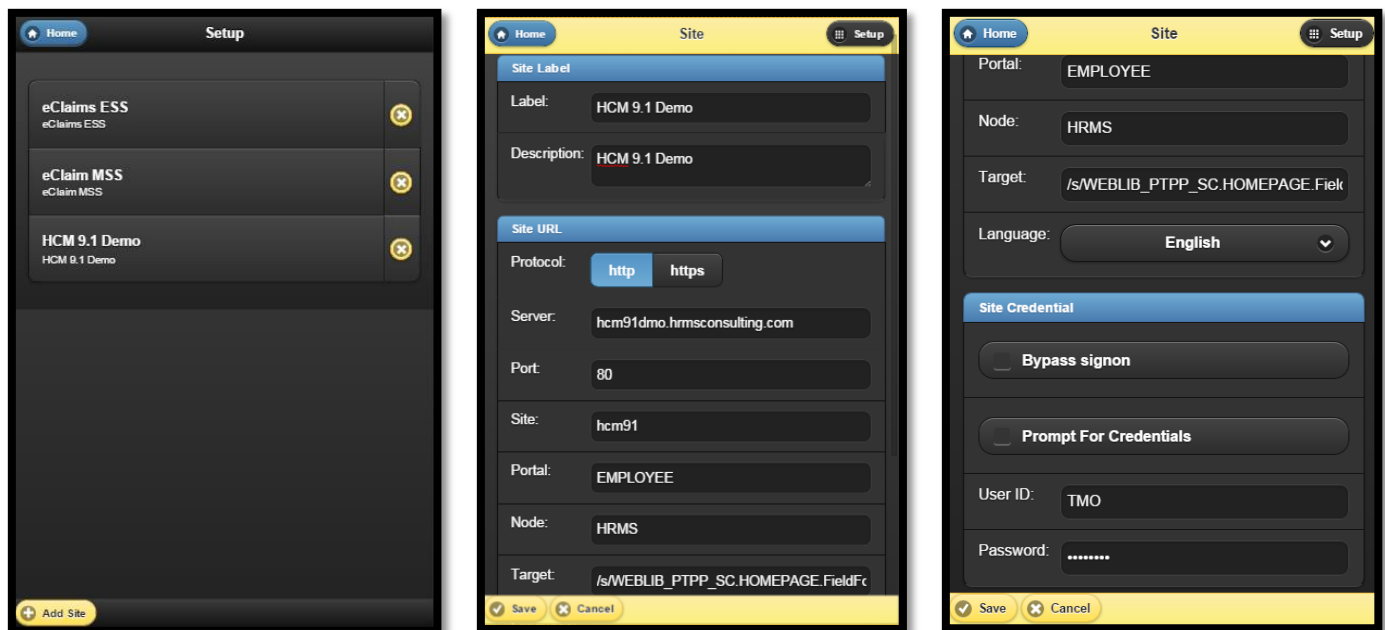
Home
Setup

eClaims ESS
eClaims ESS

eClaim MSS
eClaim MSS

HCM 9.1 Demo
HCM 9.1 Demo

Add Site

Home
Site
Setup

Site Label
Label: HCM 9.1 Demo
Description: HCM 9.1 Demo

Site URL
Protocol: http https
Server: hcm91dmo.hrmsconsulting.com
Port: 80
Site: hcm91
Portal: EMPLOYEE
Node: HRMS
Target: /s/WEBLIB_PTPP_SC.HOMEPAGE.FieldFo

Save
Cancel

Home
Site
Setup

Portal: EMPLOYEE
Node: HRMS
Target: /s/WEBLIB_PTPP_SC.HOMEPAGE.Fielc
Language: English

Site Credential
Bypass signon
Prompt For Credentials
User ID: TMO
Password: ••••••••

Save
Cancel